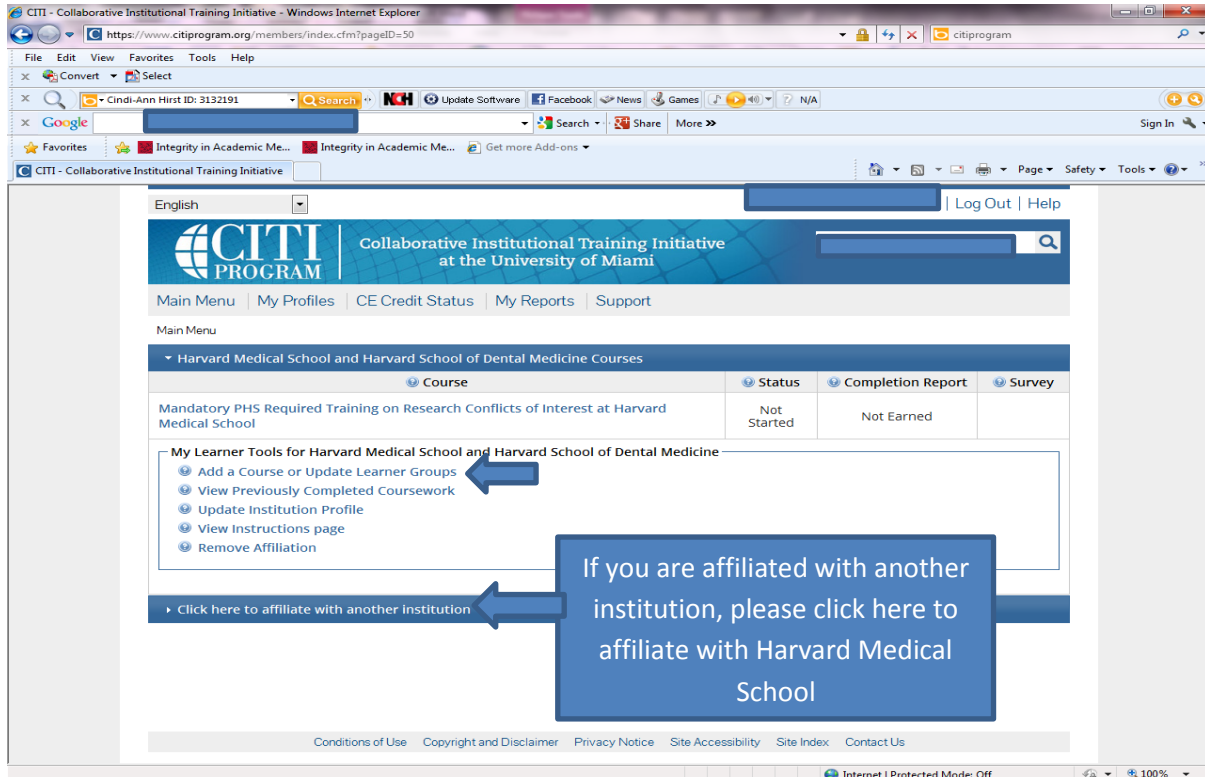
CITI - Collaborative Institutional Training Initiative - Windows Internet Explorer

https://www.citiprogram.org/members/index.cfm?pageID=50

citiprogram

File Edit View Favorites Tools Help

Convert Select

Cindi-Ann Hirst ID: 3132191 Search NCH Update Software Facebook News Games N/A

Google Search Share More » Sign In

Favorites Integrity in Academic Me... Integrity in Academic Me... Get more Add-ons

CITI - Collaborative Institutional Training Initiative

Page Safety Tools

English

| Log Out | Help

CITI PROGRAM Collaborative Institutional Training Initiative at the University of Miami

Main Menu | My Profiles | CE Credit Status | My Reports | Support

Main Menu

Harvard Medical School and Harvard School of Dental Medicine Courses

| Course | Status | Completion Report | Survey |
|---|---|---|---|
| Mandatory PHS Required Training on Research Conflicts of Interest at Harvard Medical School | Not Started | Not Earned | |

My Learner Tools for Harvard Medical School and Harvard School of Dental Medicine

Add a Course or Update Learner Groups
View Previously Completed Coursework
Update Institution Profile
View Instructions page
Remove Affiliation

Click here to affiliate with another institution

If you are affiliated with another institution, please click here to affiliate with Harvard Medical School

Conditions of Use Copyright and Disclaimer Privacy Notice Site Accessibility Site Index Contact Us

Internet | Protected Mode: Off 100%